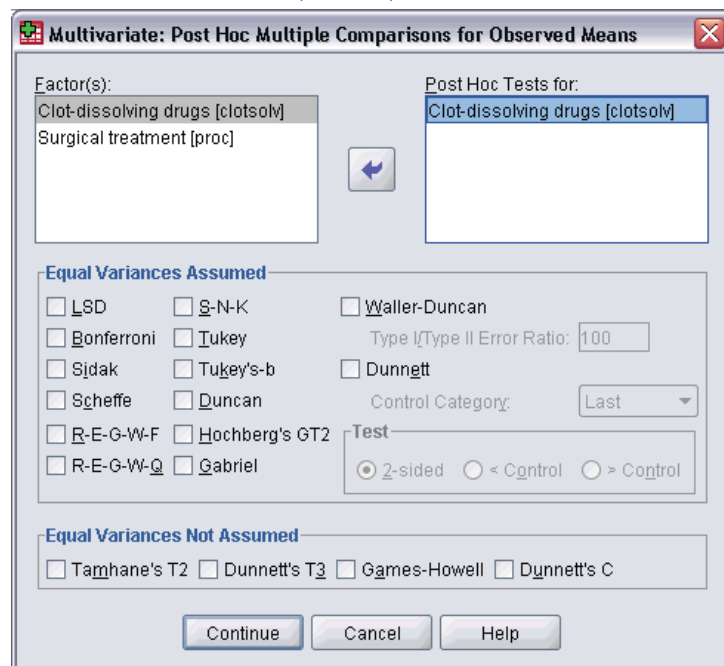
Multivariate: Post Hoc Multiple Comparisons for Observed Means

Factor(s):
Clot-dissolving drugs [clotsolv]
Surgical treatment [proc]

Post Hoc Tests for:
Clot-dissolving drugs [clotsolv]

Equal Variances Assumed
LSD
Bonferroni
Sidak
Scheffe
R-E-G-W-F
R-E-G-W-Q
S-N-K
Tukey
Tukey's-b
Duncan
Hochberg's GT2
Gabriel
Waller-Duncan
Type I/Type II Error Ratio: 100
Dunnett
Control Category: Last
Test
2-sided
< Control
> Control

Equal Variances Not Assumed
Tamhane's T2
Dunnett's T3
Games-Howell
Dunnett's C

Continue
Cancel
Help